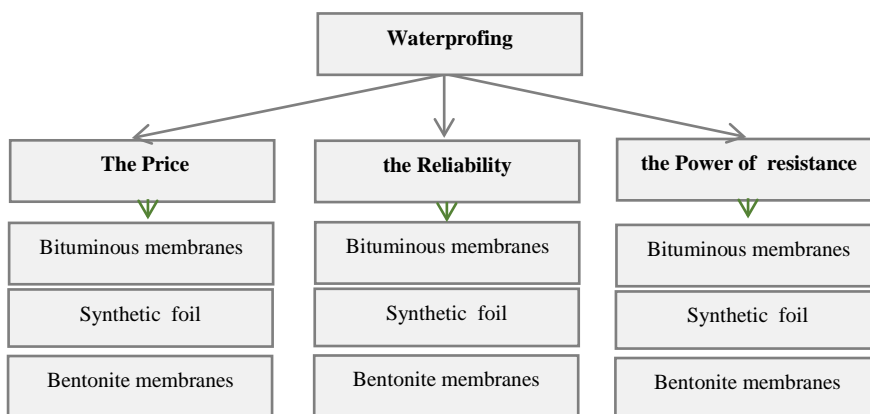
Waterprofing

The Price

Bituminous membranes

Synthetic foil

Bentonite membranes

the Reliability

Bituminous membranes

Synthetic foil

Bentonite membranes

the Power of resistance

Bituminous membranes

Synthetic foil

Bentonite membranes